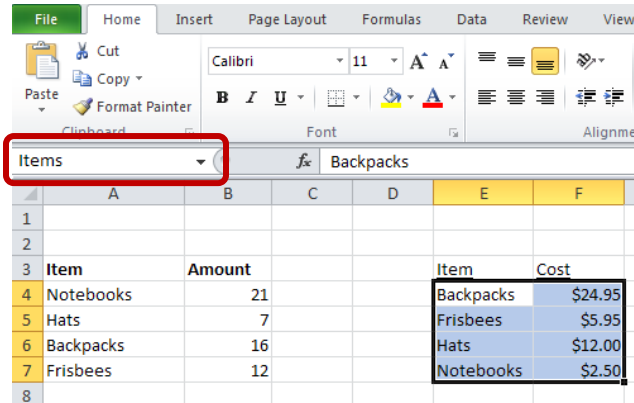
File Home Insert Page Layout Formulas Data Review View

Paste Cut Copy Format Painter Clipboard

Calibri 11 A A
B I U A
Font

Alignme

Items
$f_x$ Backpacks

| | A | B | C | D | E | F |
|---|---|---|---|---|---|---|
| 1 | | | | | | |
| 2 | | | | | | |
| 3 | Item | Amount | | | Item | Cost |
| 4 | Notebooks | 21 | | | Backpacks | $24.95 |
| 5 | Hats | 7 | | | Frisbees | $5.95 |
| 6 | Backpacks | 16 | | | Hats | $12.00 |
| 7 | Frisbees | 12 | | | Notebooks | $2.50 |
| 8 | | | | | | |